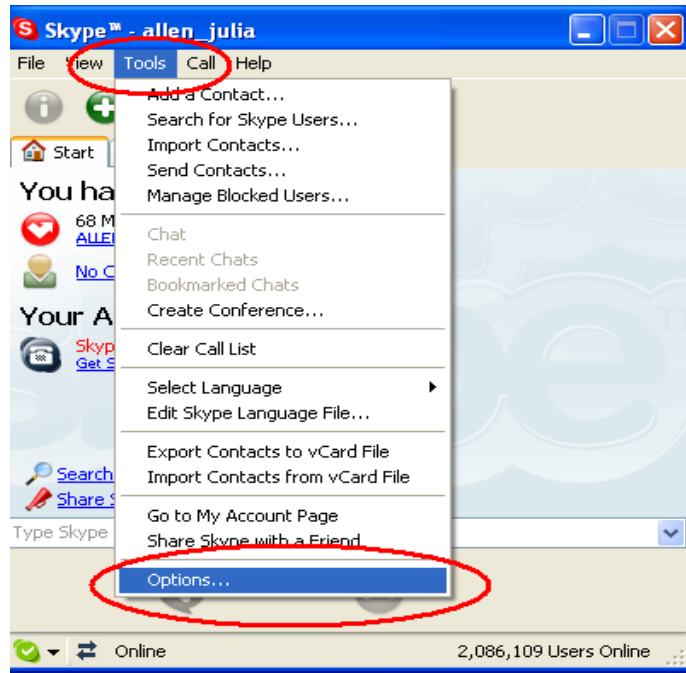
Skype™ - allen_julia

File View Tools Call Help

Start

You ha

68 M
ALLEI

No C

Your A

Skyp
Get S

Search

Share S

Type Skype

Add a Contact...
Search for Skype Users...
Import Contacts...
Send Contacts...
Manage Blocked Users...

Chat
Recent Chats
Bookmarked Chats
Create Conference...

Clear Call List

Select Language
Edit Skype Language File...

Export Contacts to vCard File
Import Contacts from vCard File

Go to My Account Page
Share Skype with a Friend

Options...

Online

2,086,109 Users Online